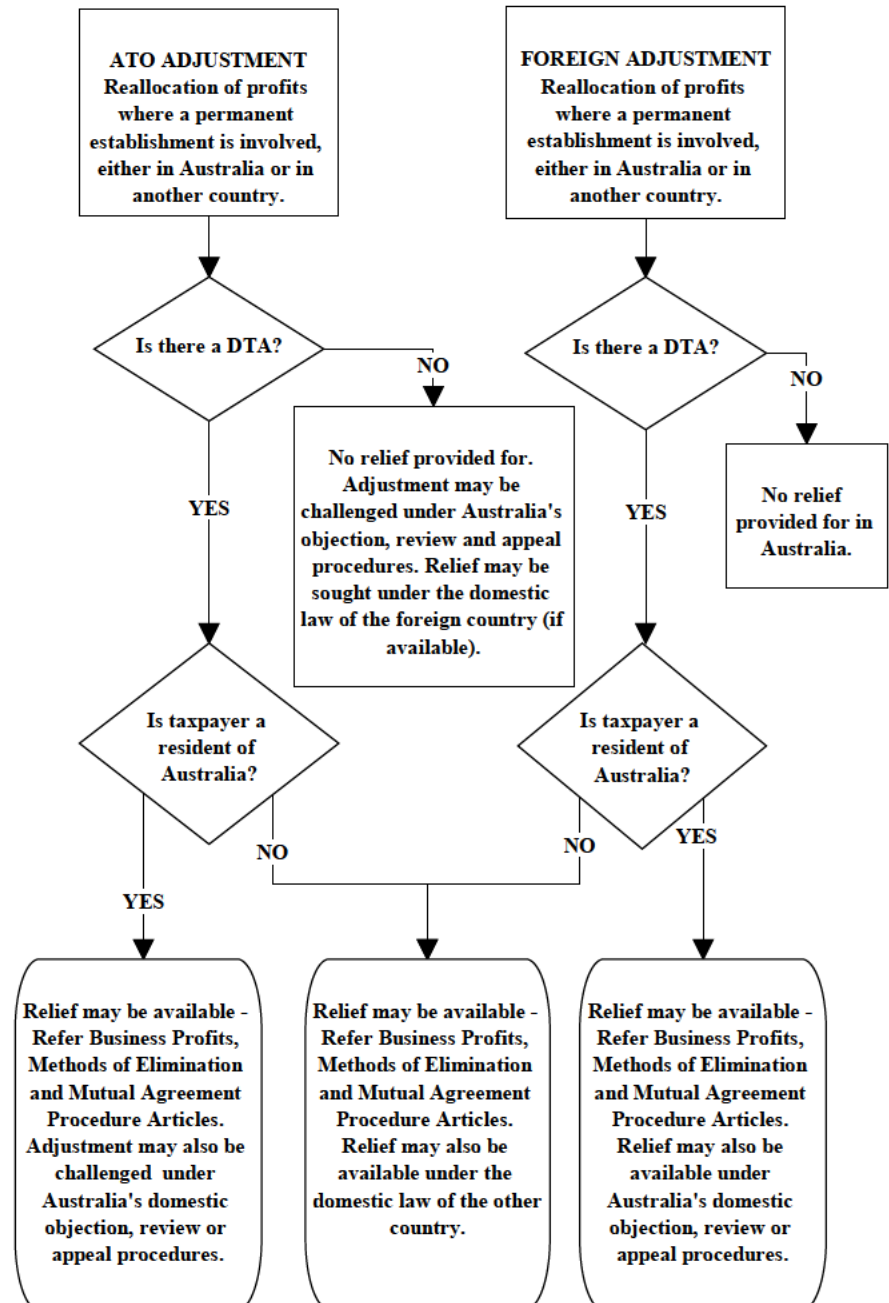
ATO ADJUSTMENT
Reallocation of profits where a permanent establishment is involved, either in Australia or in another country.

Is there a DTA?

NO

No relief provided for. Adjustment may be challenged under Australia's objection, review and appeal procedures. Relief may be sought under the domestic law of the foreign country (if available).

YES

Is taxpayer a resident of Australia?

NO

YES

Relief may be available - Refer Business Profits, Methods of Elimination and Mutual Agreement Procedure Articles. Adjustment may also be challenged under Australia's domestic objection, review or appeal procedures.

FOREIGN ADJUSTMENT
Reallocation of profits where a permanent establishment is involved, either in Australia or in another country.

Is there a DTA?

NO

No relief provided for in Australia.

YES

Is taxpayer a resident of Australia?

NO

YES

Relief may be available - Refer Business Profits, Methods of Elimination and Mutual Agreement Procedure Articles. Relief may also be available under the domestic law of the other country.

Relief may be available - Refer Business Profits, Methods of Elimination and Mutual Agreement Procedure Articles. Relief may also be available under Australia's domestic objection, review or appeal procedures.